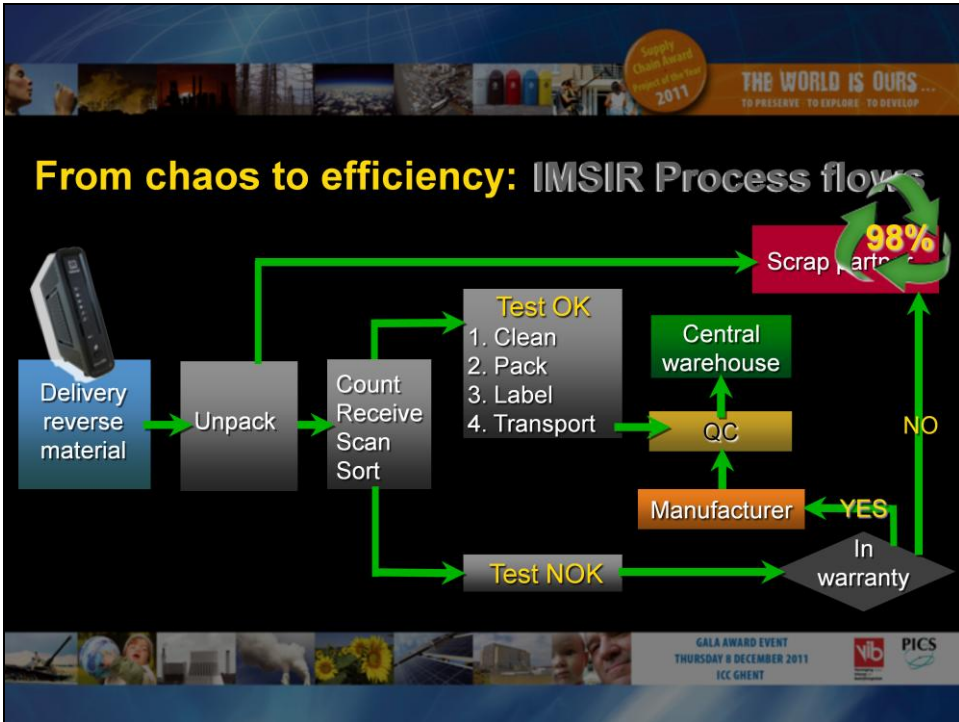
Supply Chain Award Project of the Year 2011

THE WORLD IS OURS...
TO PRESERVE · TO EXPLORE · TO DEVELOP

From chaos to efficiency: IMSIR Process flows

98%

Scrap partn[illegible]

Delivery reverse material

Unpack

Count
Receive
Scan
Sort

Test OK
1. Clean
2. Pack
3. Label
4. Transport

Central warehouse

QC

NO

Manufacturer

YES

In warranty

Test NOK

GALA AWARD EVENT
THURSDAY 8 DECEMBER 2011
ICC GHENT

vib

PICS